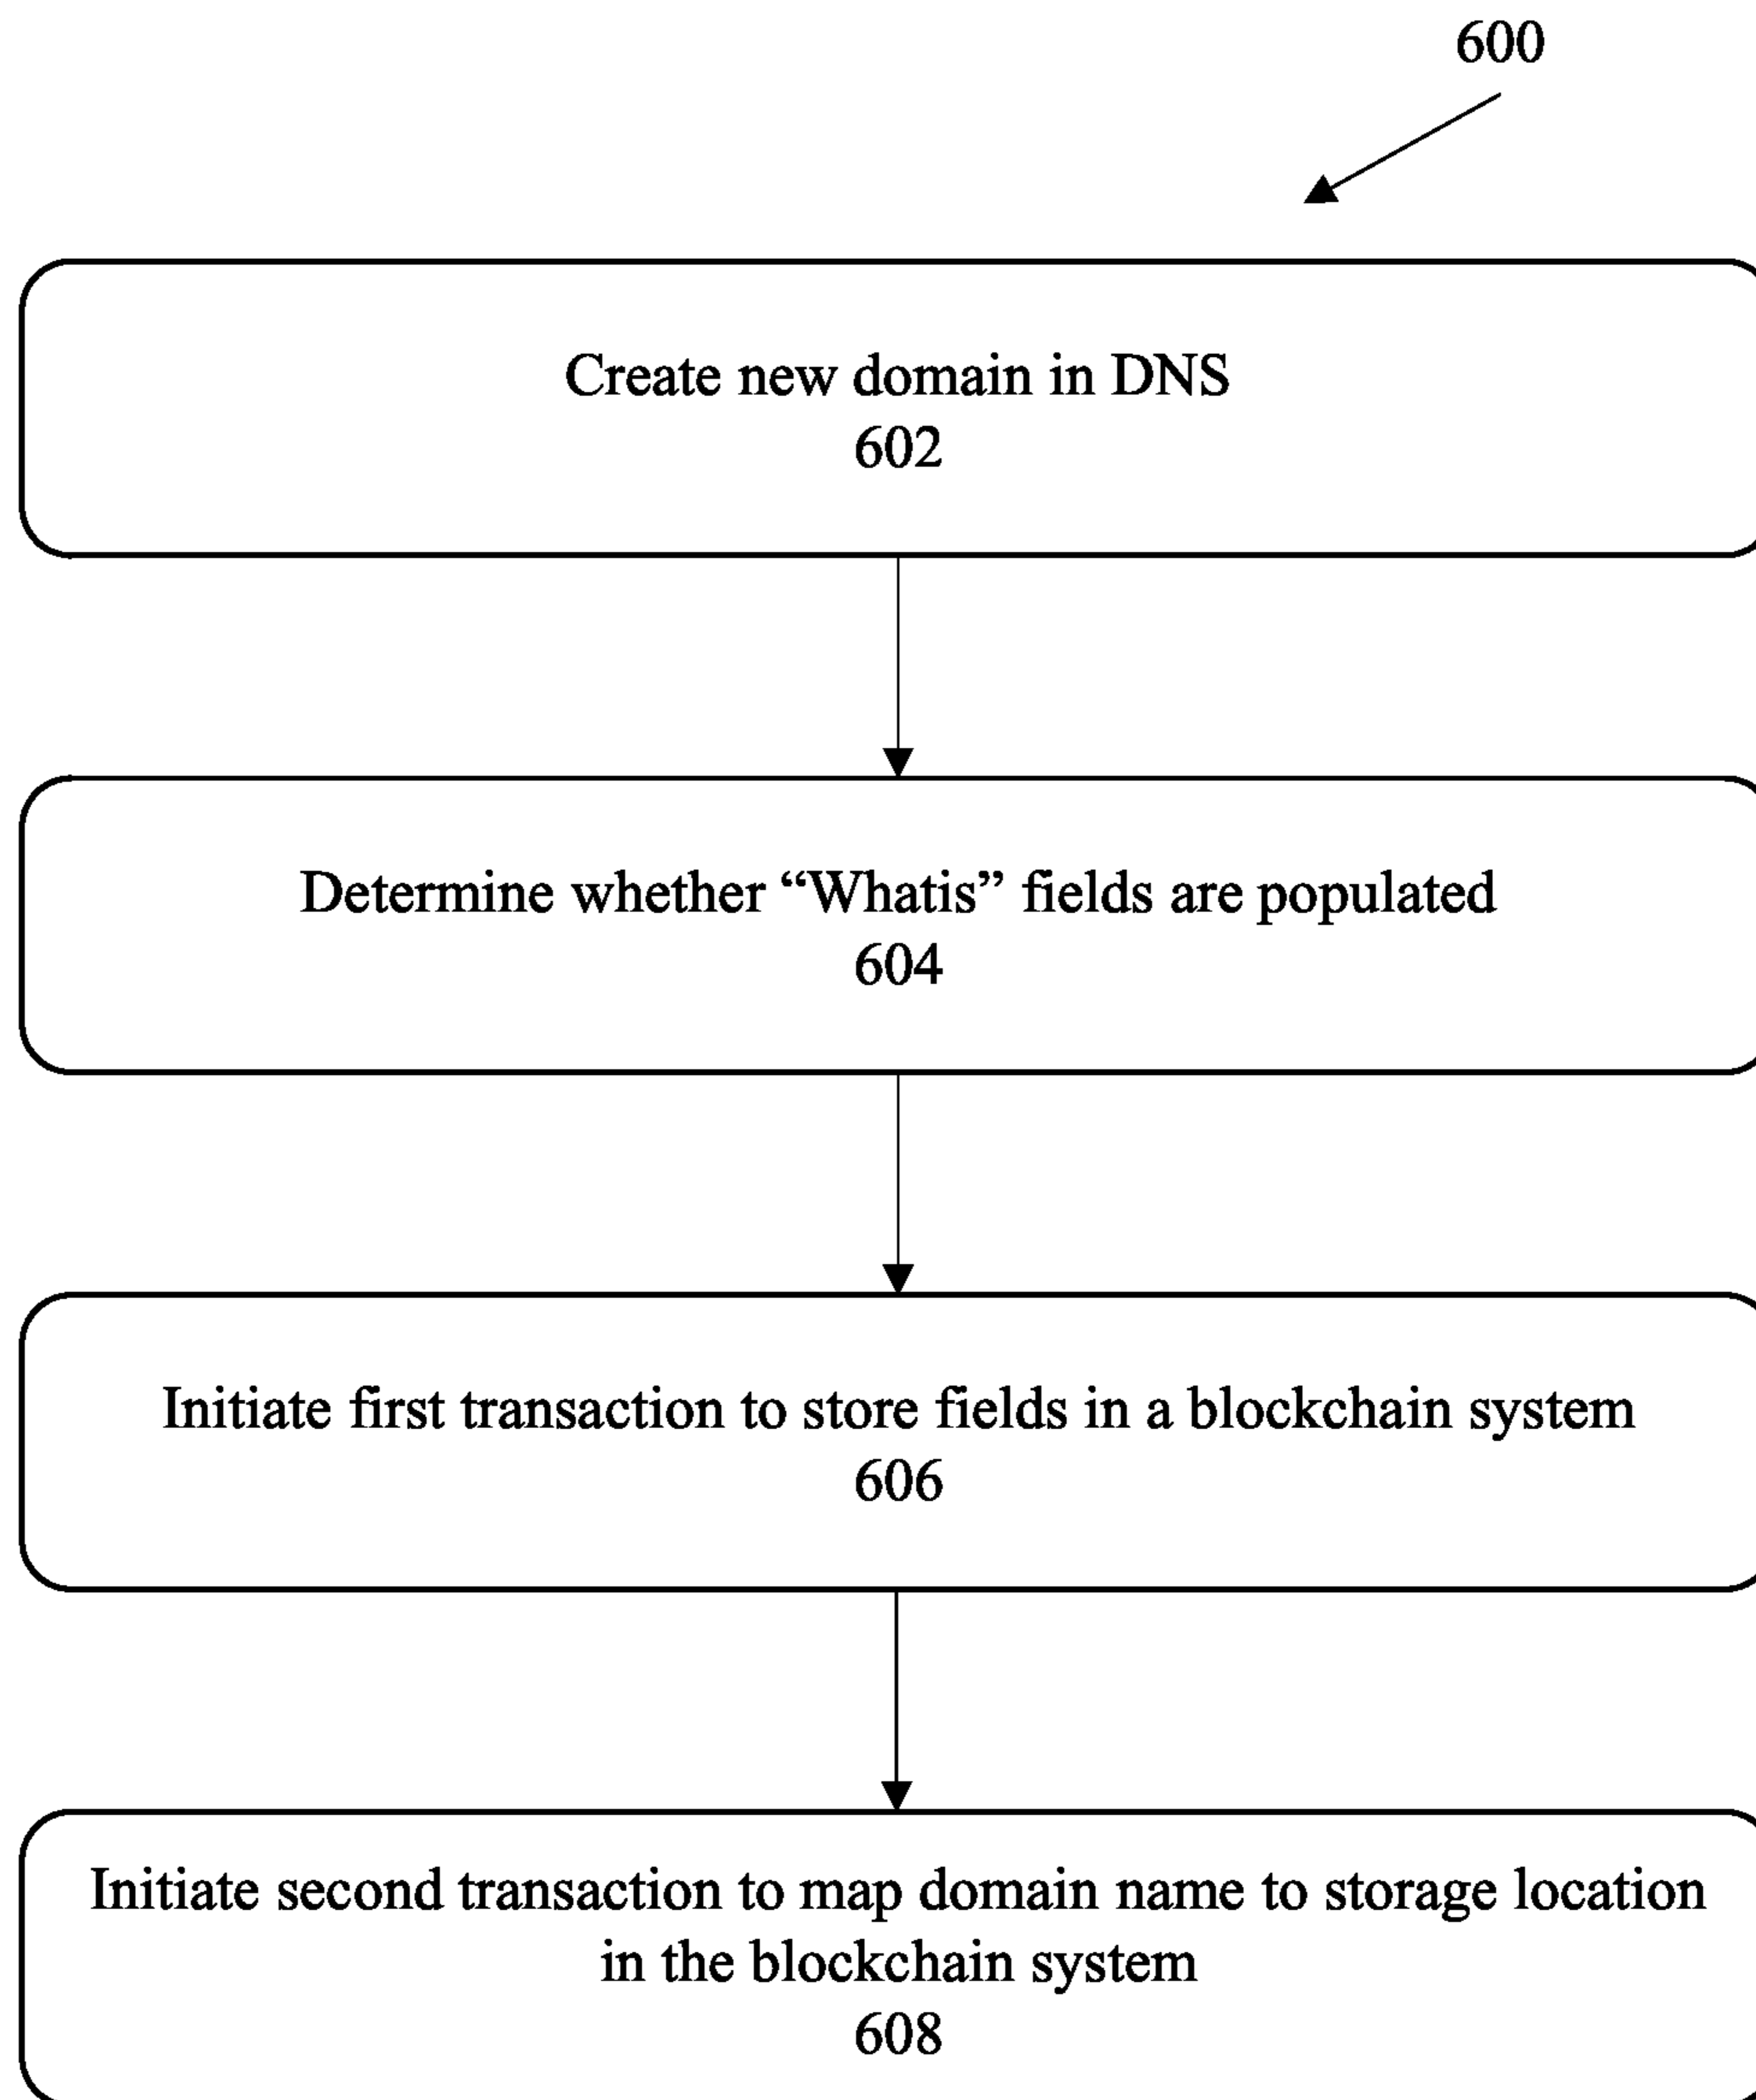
600

Create new domain in DNS
602

Determine whether “Whatis” fields are populated
604

Initiate first transaction to store fields in a blockchain system
606

Initiate second transaction to map domain name to storage location in the blockchain system
608